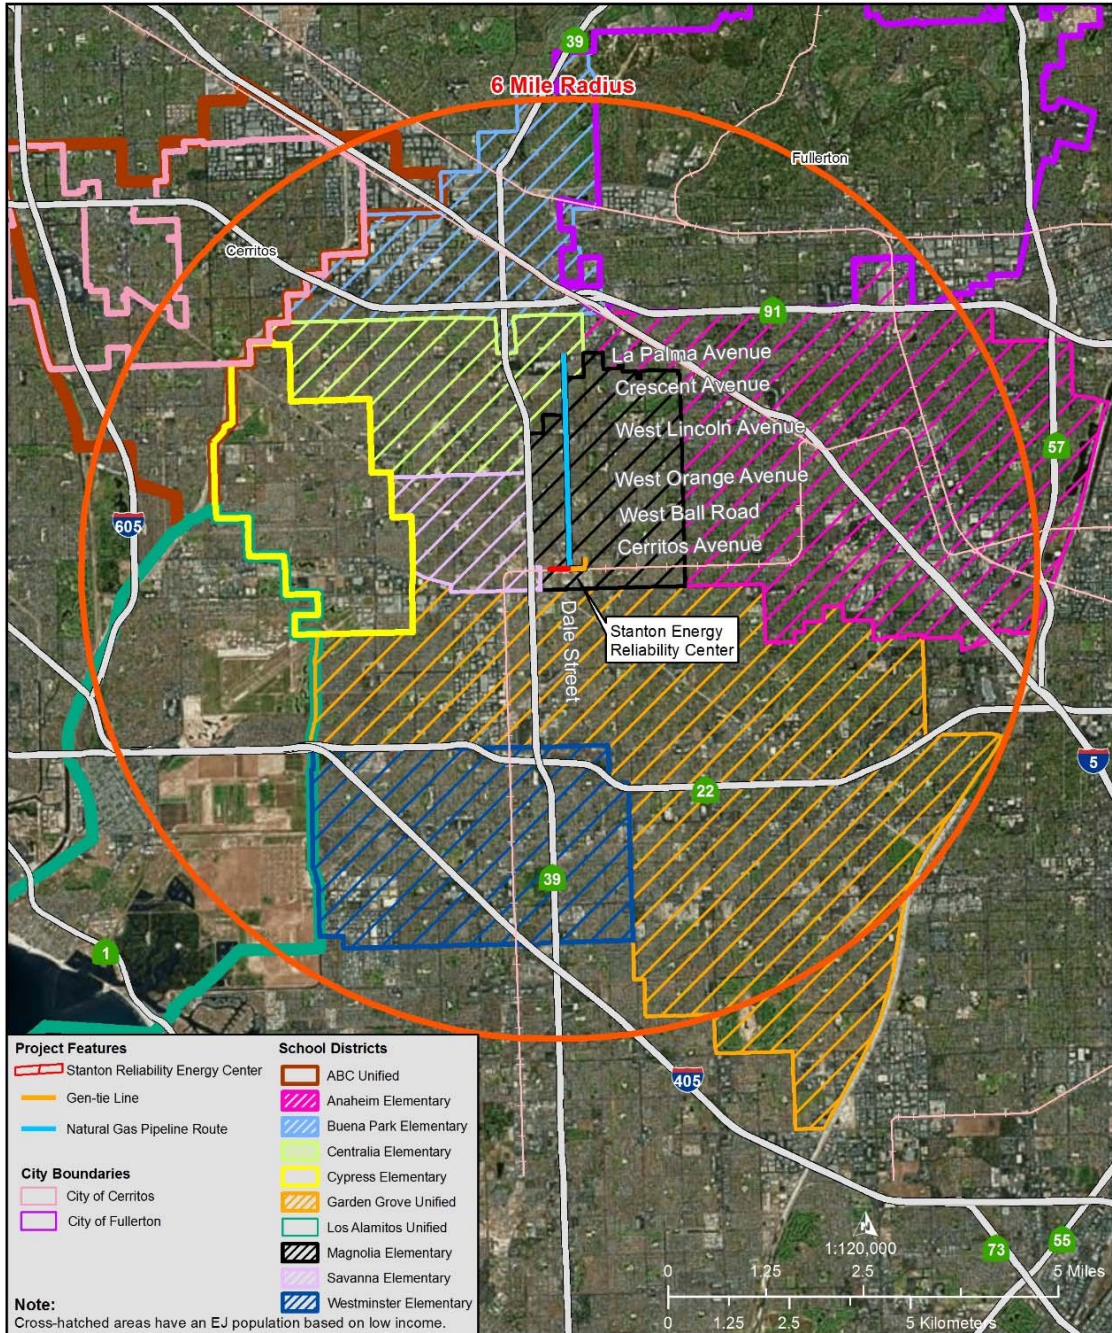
39
6 Mile Radius
Fullerton
Cerritos
91
La Palma Avenue
Crescent Avenue
West Lincoln Avenue
57
West Orange Avenue
605
West Ball Road
Cerritos Avenue
Stanton Energy Reliability Center
Dale Street
5
22
39
1
405
Project Features
Stanton Reliability Energy Center
Gen-tie Line
Natural Gas Pipeline Route
City Boundaries
City of Cerritos
City of Fullerton
School Districts
ABC Unified
Anaheim Elementary
Buena Park Elementary
Centralia Elementary
Cypress Elementary
Garden Grove Unified
Los Alamitos Unified
Magnolia Elementary
Savanna Elementary
Westminster Elementary
Note:
Cross-hatched areas have an EJ population based on low income.
1:120,000
0 1.25 2.5 5 Miles
0 1.25 2.5 5 Kilometers
73
55